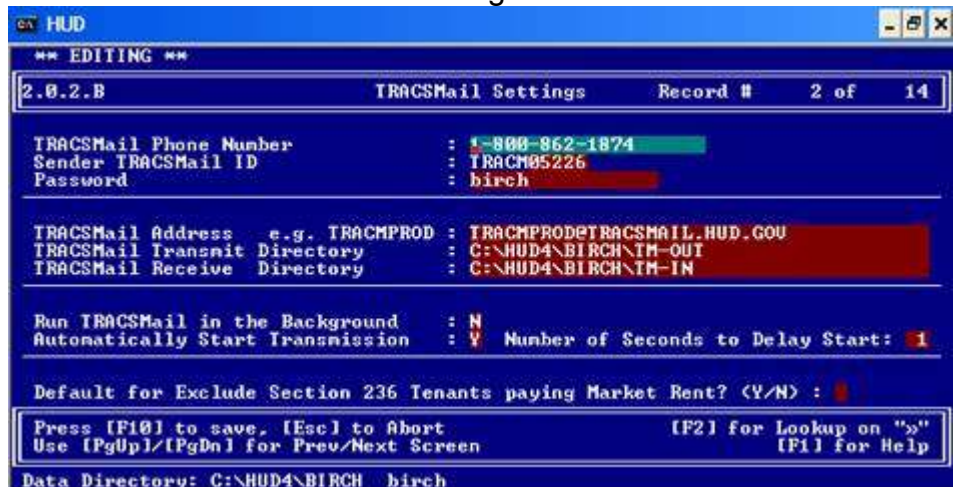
HUD

** EDITING **

2.0.2.B TRACSMail Settings Record # 2 of 14

TRACSMail Phone Number : 1-800-862-1874
Sender TRACSMail ID : TRACM05226
Password : birch

TRACSMail Address e.g. TRACMPROD : TRACMPROD@TRACSMAIL.HUD.GOV
TRACSMail Transmit Directory : C:\HUD4\BIRCH\TM-OUT
TRACSMail Receive Directory : C:\HUD4\BIRCH\TM-IN

Run TRACSMail in the Background : N
Automatically Start Transmission : Y Number of Seconds to Delay Start: 1

Default for Exclude Section 236 Tenants paying Market Rent? (Y/N) :

Press [F10] to save, [Esc] to Abort [F2] for Lookup on "»"
Use [PgUp]/[PgDn] for Prev/Next Screen [F1] for Help

Data Directory: C:\HUD4\BIRCH birch